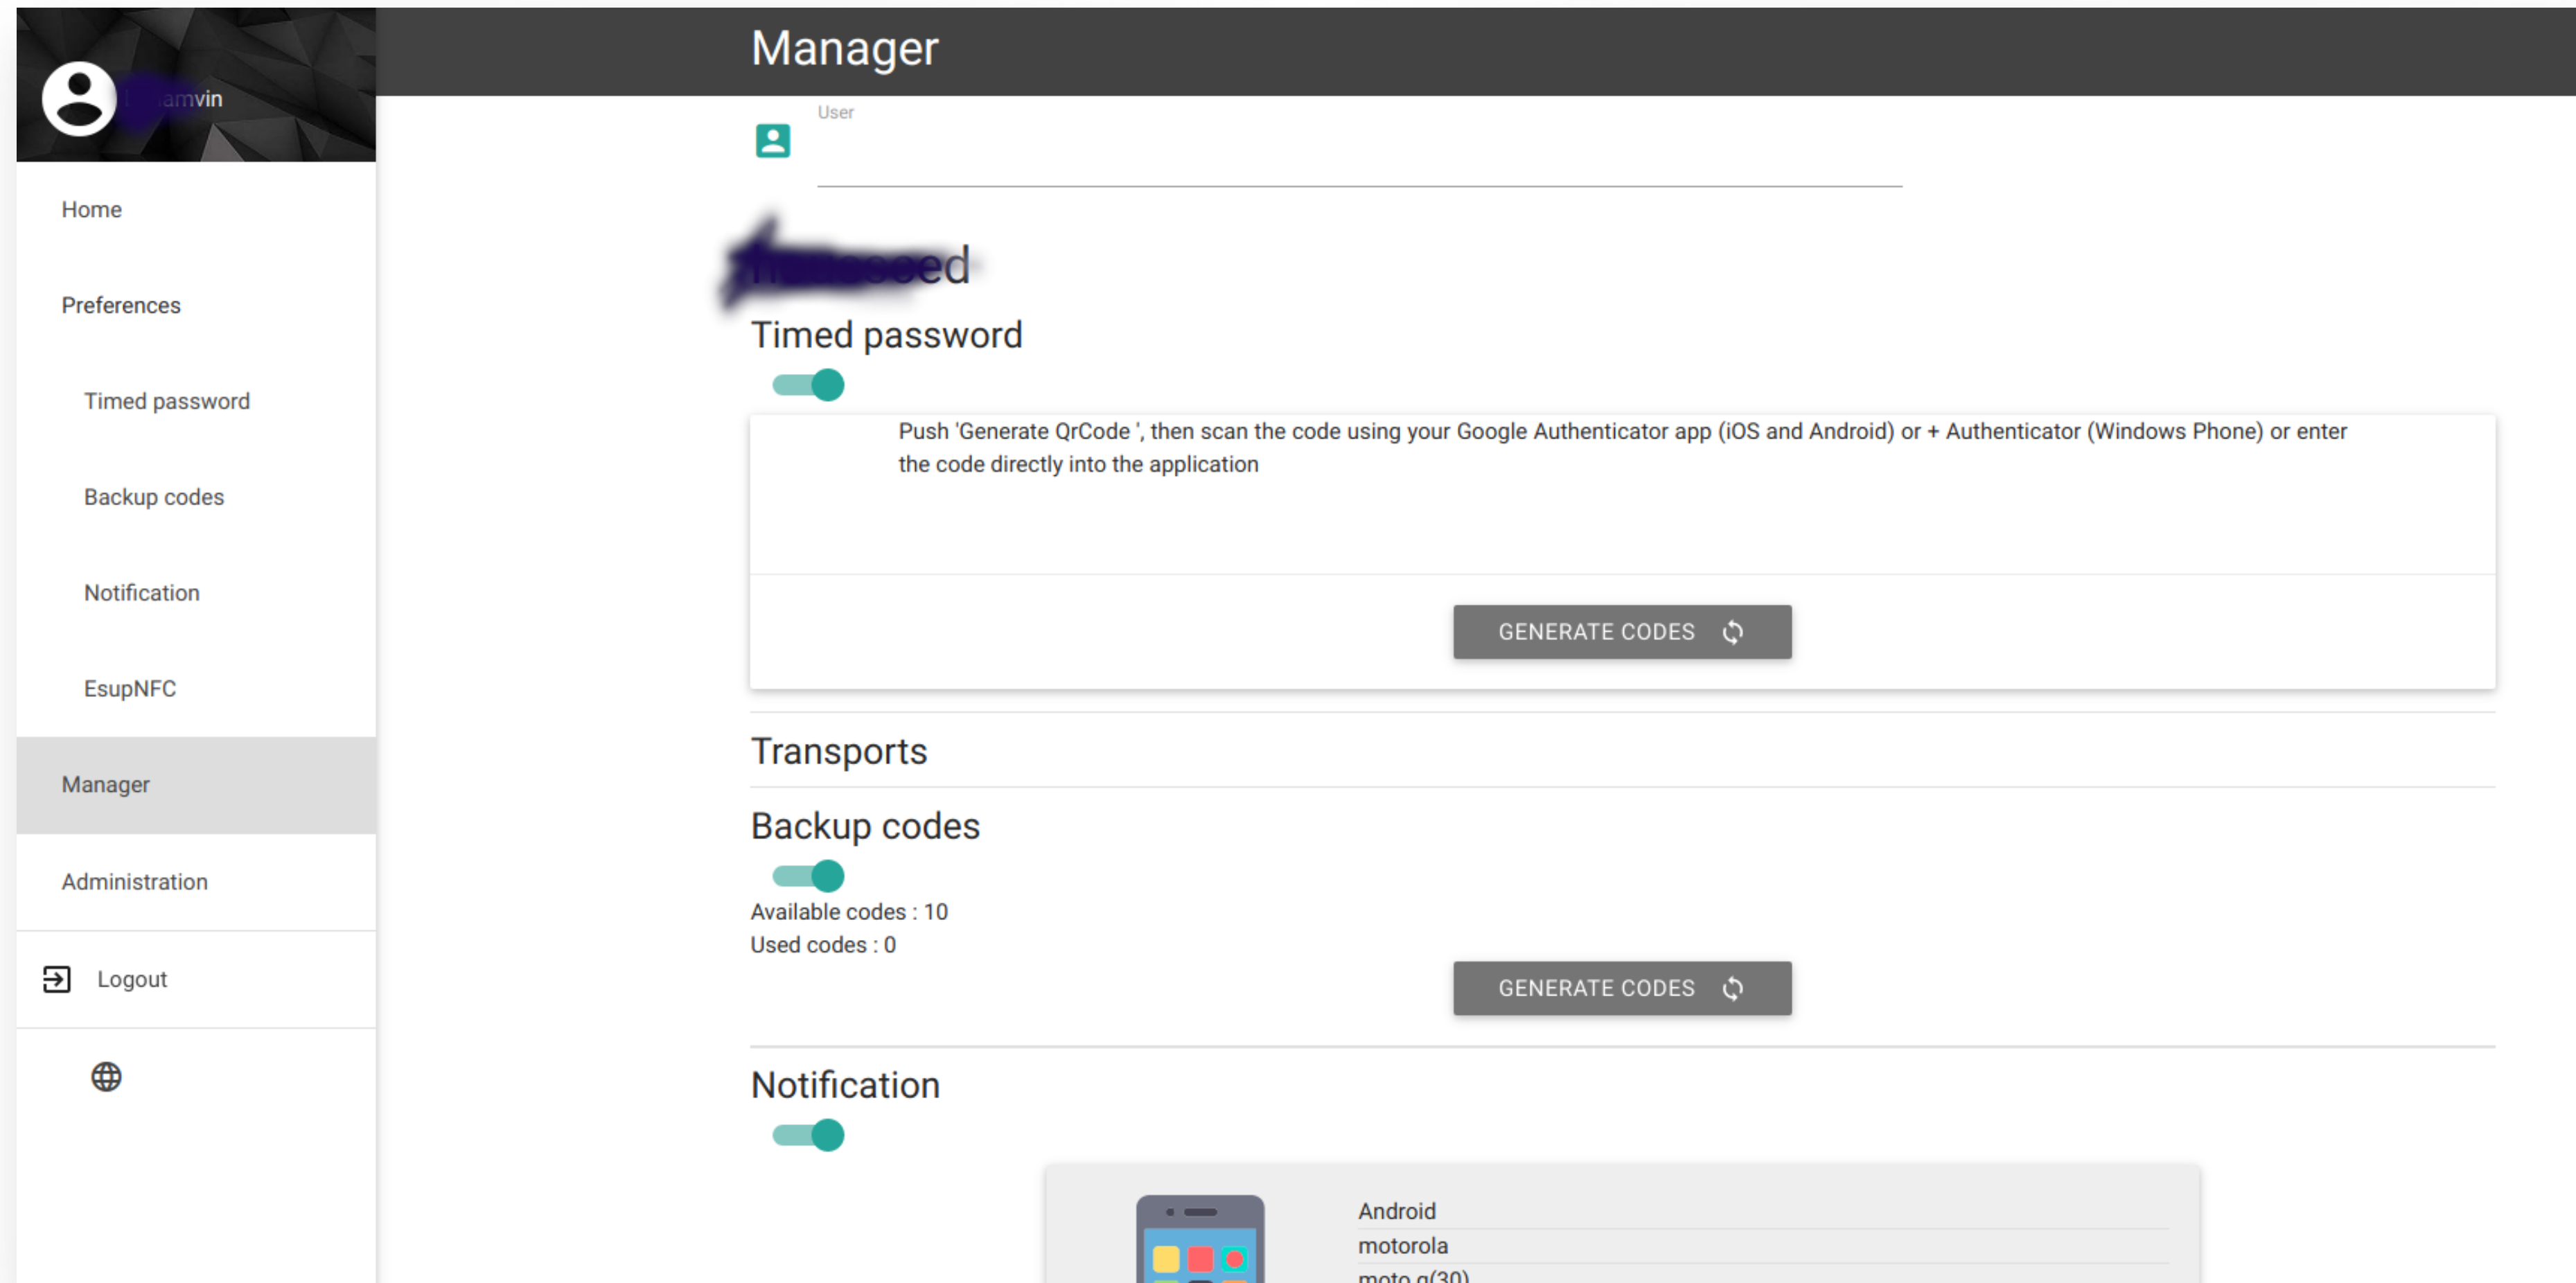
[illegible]amvin

Home

Preferences

Timed password

Backup codes

Notification

EsupNFC

Manager

Administration

Logout

Manager

User

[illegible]ed

Timed password

Push 'Generate QrCode ', then scan the code using your Google Authenticator app (iOS and Android) or + Authenticator (Windows Phone) or enter the code directly into the application

GENERATE CODES

Transports

Backup codes

Available codes : 10
Used codes : 0

GENERATE CODES

Notification

Android
motorola
moto g(30)